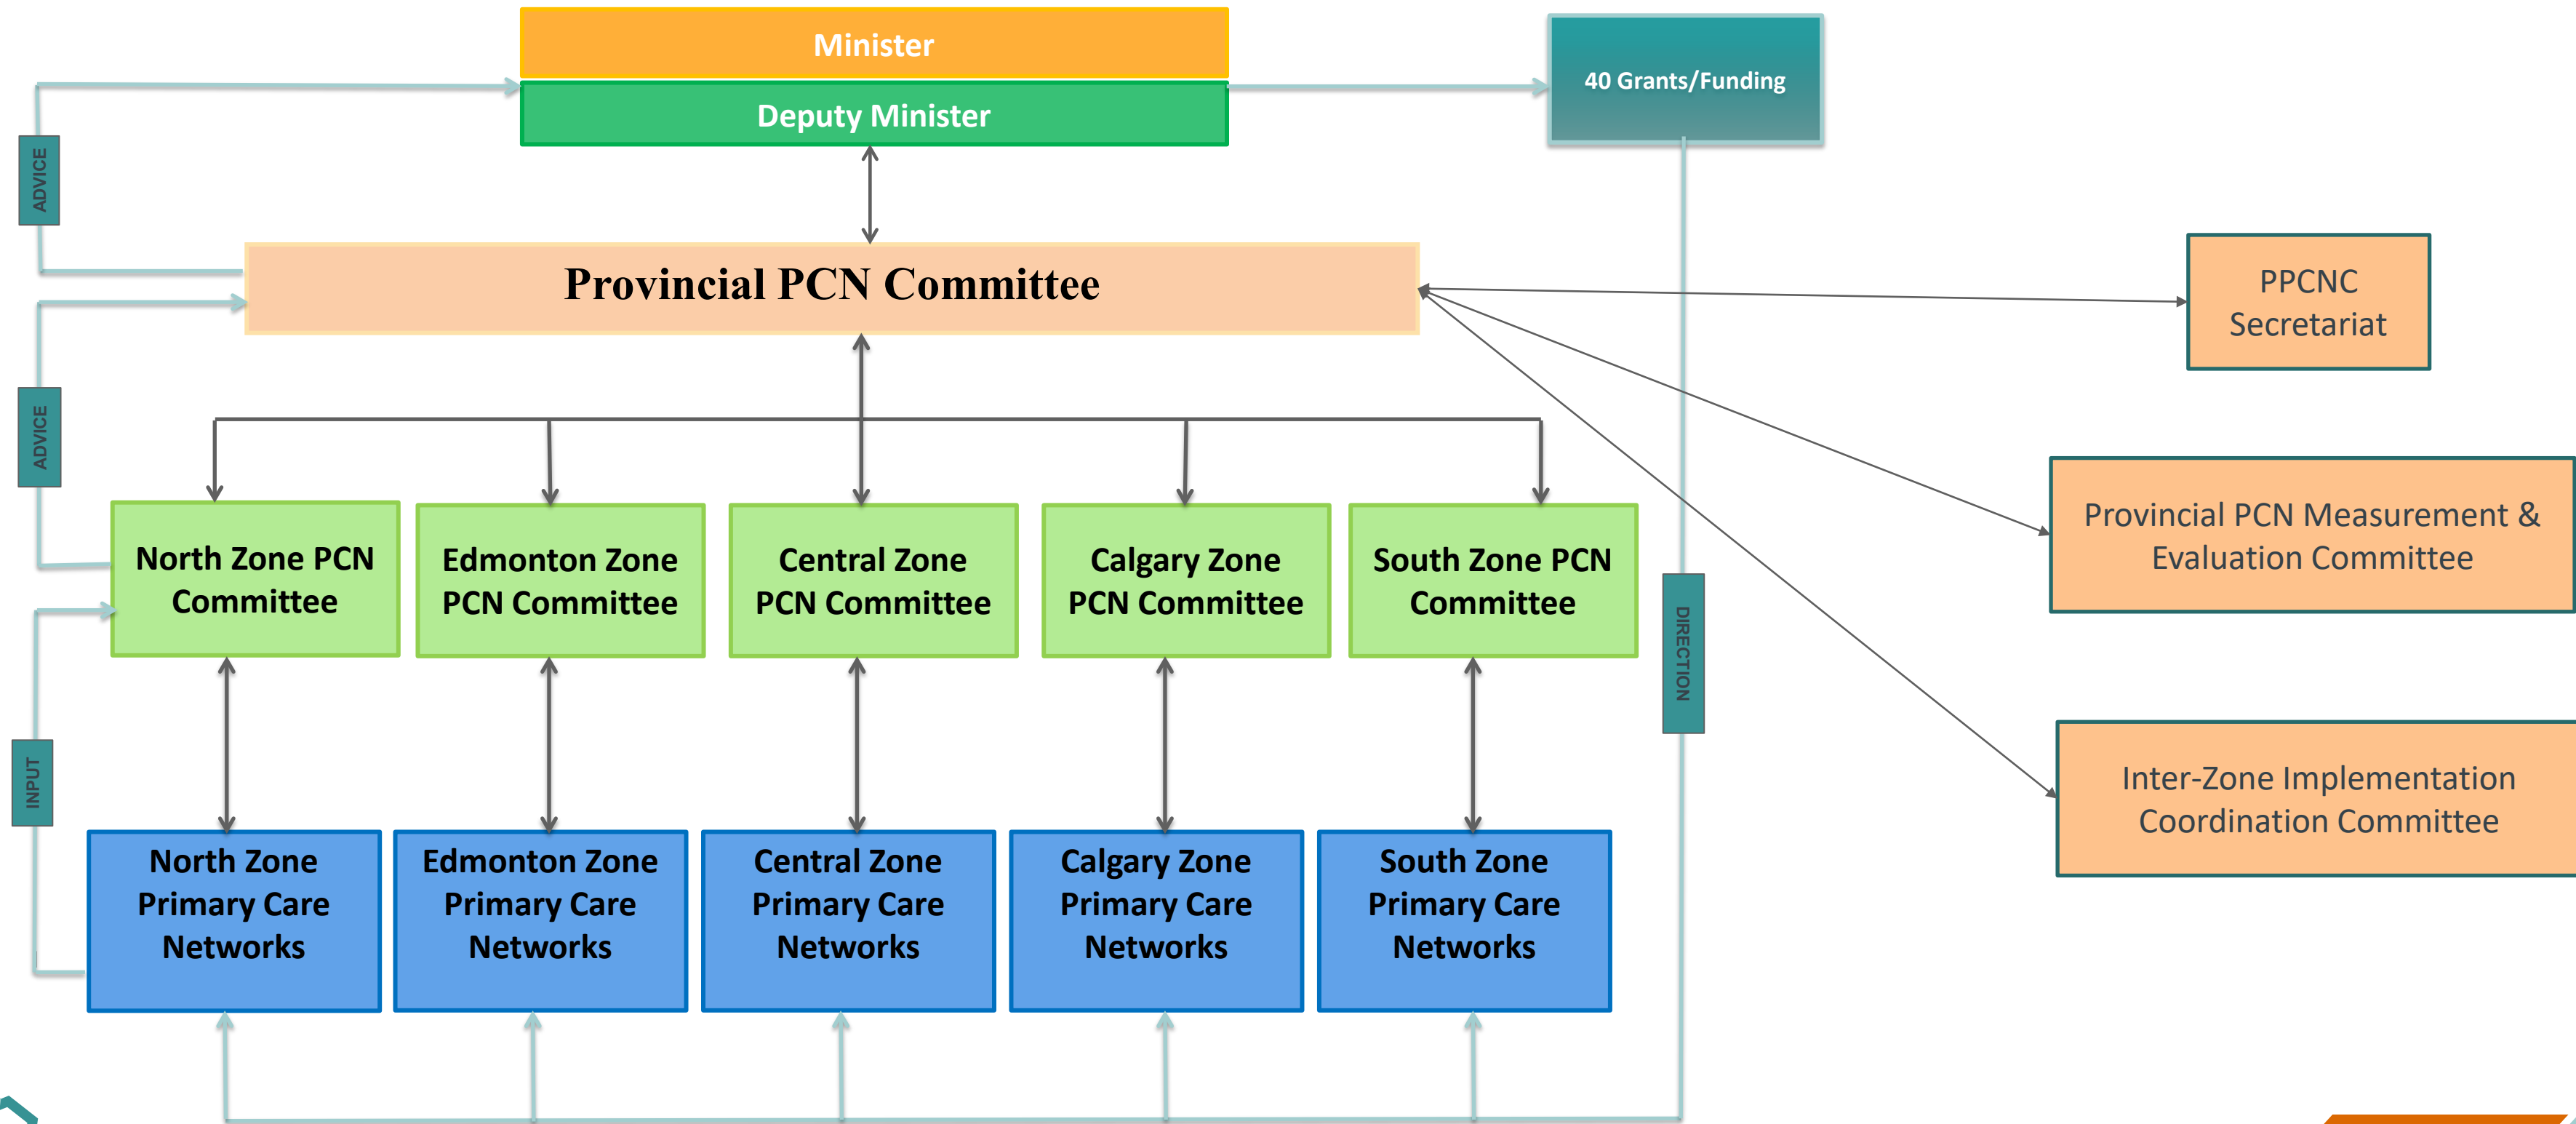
Minister

Deputy Minister

40 Grants/Funding

ADVICE

Provincial PCN Committee

PPCNC Secretariat

ADVICE

North Zone PCN Committee

Edmonton Zone PCN Committee

Central Zone PCN Committee

Calgary Zone PCN Committee

South Zone PCN Committee

Provincial PCN Measurement & Evaluation Committee

DIRECTION

INPUT

Inter-Zone Implementation Coordination Committee

North Zone Primary Care Networks

Edmonton Zone Primary Care Networks

Central Zone Primary Care Networks

Calgary Zone Primary Care Networks

South Zone Primary Care Networks